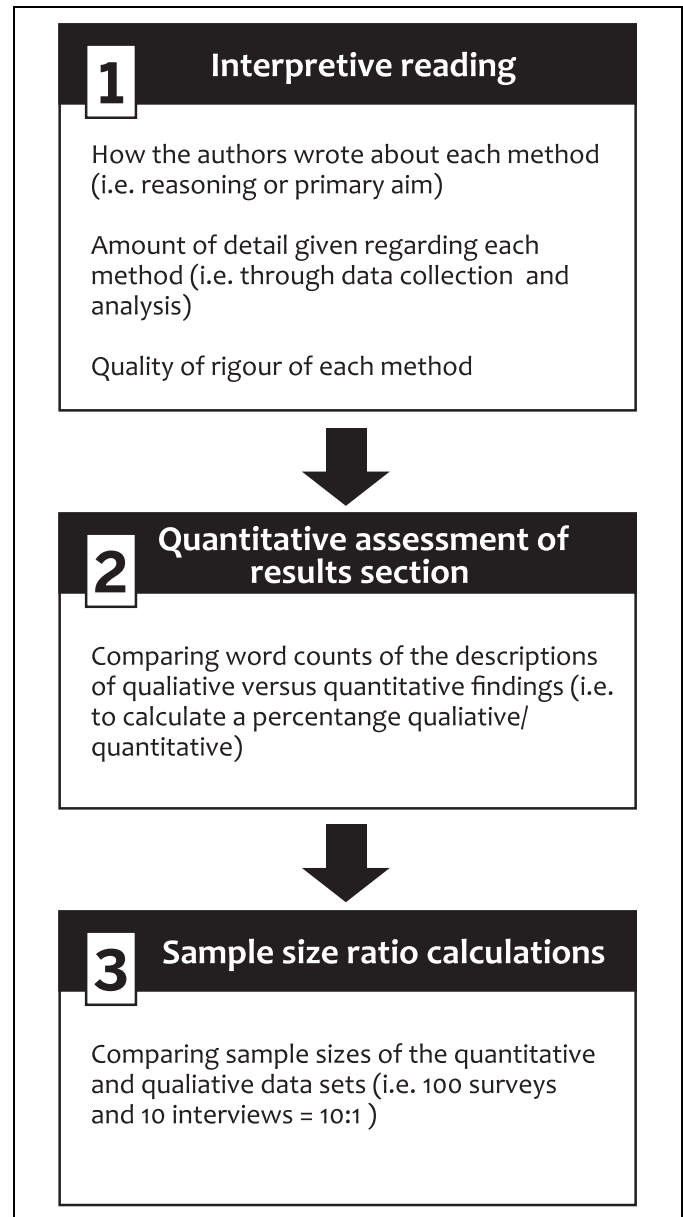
1 Interpretive reading

How the authors wrote about each method (i.e. reasoning or primary aim)

Amount of detail given regarding each method (i.e. through data collection and analysis)

Quality of rigour of each method

2 Quantitative assessment of results section

Comparing word counts of the descriptions of qualiative versus quantitative findings (i.e. to calculate a percentange qualiative/ quantitative)

3 Sample size ratio calculations

Comparing sample sizes of the quantitative and qualiative data sets (i.e. 100 surveys and 10 interviews = 10:1 )